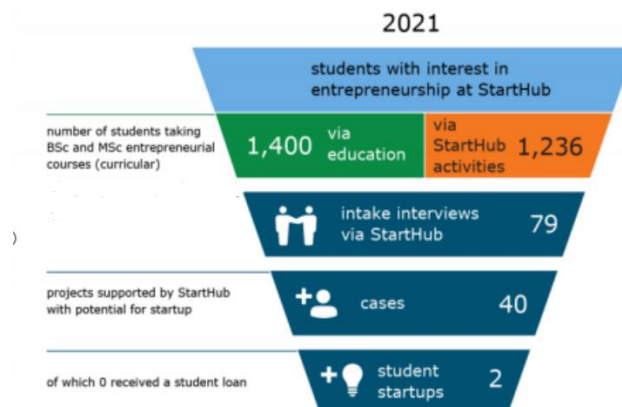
2021

students with interest in entrepreneurship at StartHub

number of students taking BSc and MSc entrepreneurial courses (curricular)

1,400 via education

via StartHub activities 1,236

intake interviews via StartHub 79

projects supported by StartHub with potential for startup

cases 40

of which 0 received a student loan

student startups 2